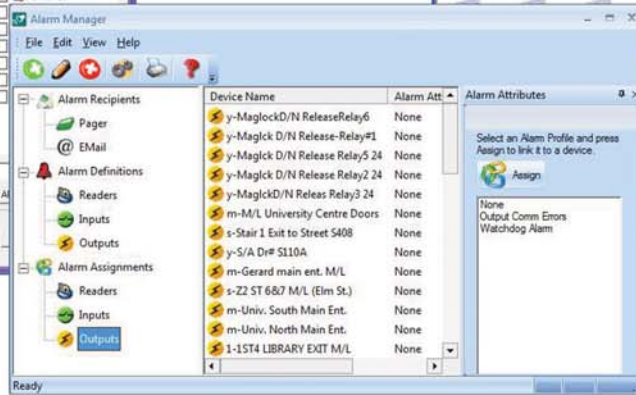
Alarm Manager

File Edit View Help

Alarm Recipients
Pager
EMail
Alarm Definitions
Readers
Inputs
Outputs
Alarm Assignments
Readers
Inputs
Outputs

| Device Name | Alarm Att |
|---|---|
| y-MaglockD/N ReleaseRelay6 | None |
| y-Maglck D/N Release-Relay#1 | None |
| y-Maglck D/N Release Relay5 24 | None |
| y-Maglck D/N Release Relay2 24 | None |
| y-MaglckD/N Releas Relay3 24 | None |
| m-M/L University Centre Doors | None |
| s-Stair 1 Exit to Street S408 | None |
| y-S/A Dr# S110A | None |
| m-Gerard main ent. M/L | None |
| s-Z2 ST 6&7 M/L (Elm St.) | None |
| m-Univ. South Main Ent. | None |
| m-Univ. North Main Ent. | None |
| 1-1ST4 LIBRARY EXIT M/L | None |

Alarm Attributes

Select an Alarm Profile and press Assign to link it to a device.

Assign

None
Output Comm Errors
Watchdog Alarm

Ready